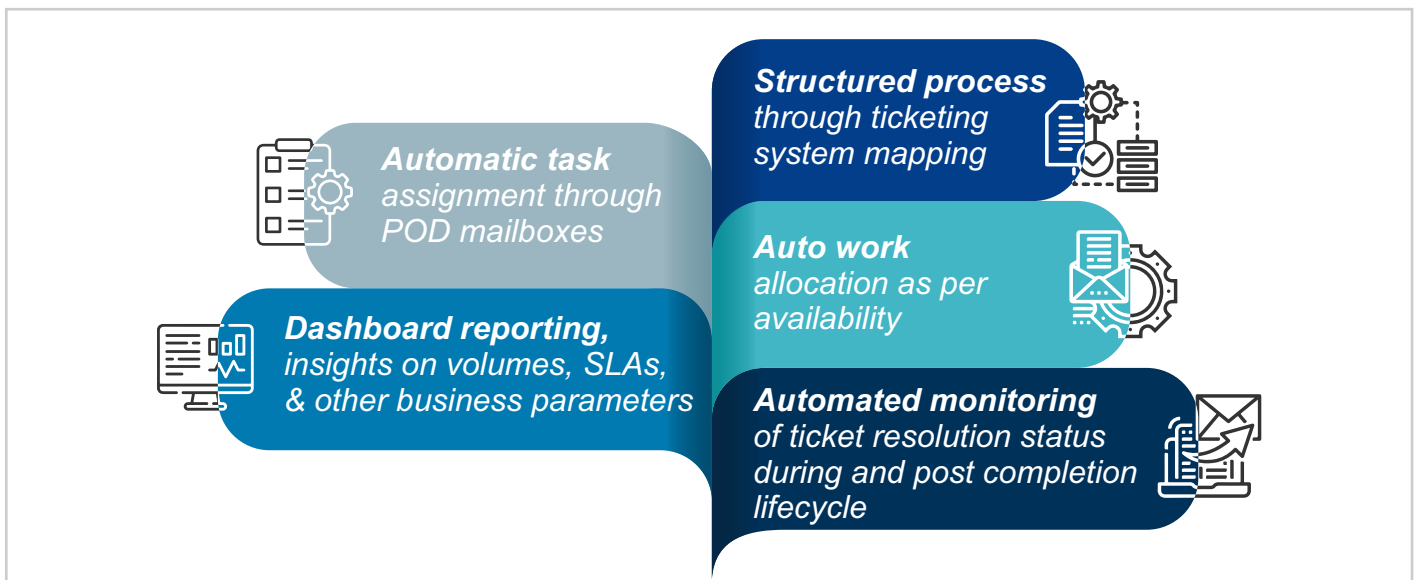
**Structured process** through ticketing system mapping

**Automatic task** assignment through POD mailboxes

**Auto work** allocation as per availability

**Dashboard reporting,** insights on volumes, SLAs, & other business parameters

**Automated monitoring** of ticket resolution status during and post completion lifecycle